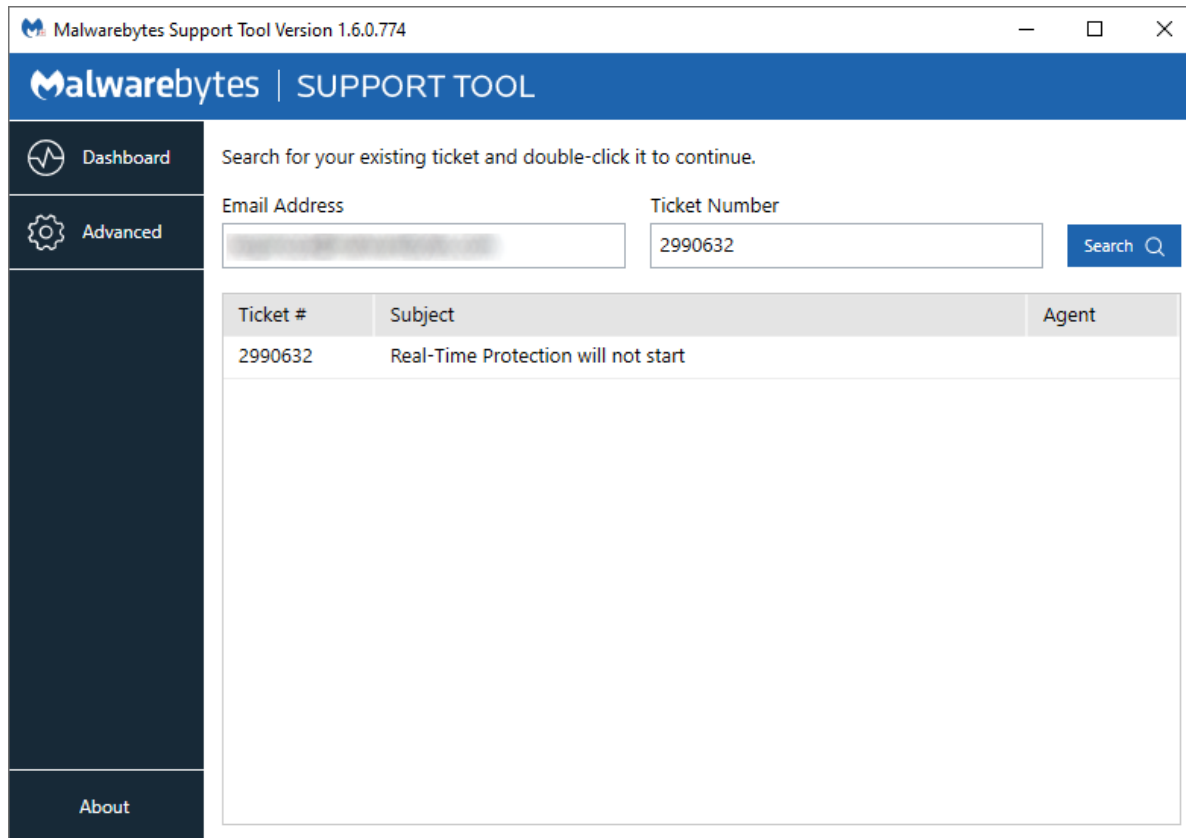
Malwarebytes Support Tool Version 1.6.0.774

Malwarebytes | SUPPORT TOOL

Dashboard

Advanced

About

Search for your existing ticket and double-click it to continue.

Email Address

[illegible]

Ticket Number

2990632

Search

| Ticket # | Subject | Agent |
|---|---|---|
| 2990632 | Real-Time Protection will not start | |